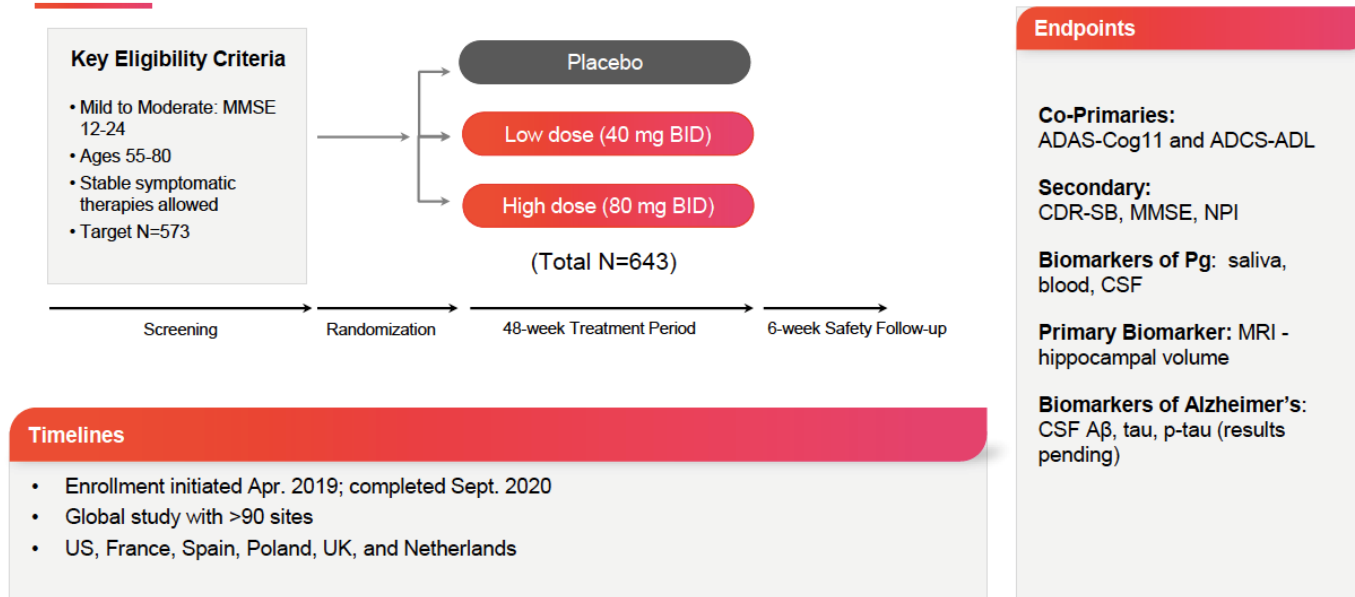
Key Eligibility Criteria

• Mild to Moderate: MMSE 12-24
• Ages 55-80
• Stable symptomatic therapies allowed
• Target N=573

Placebo

Low dose (40 mg BID)

High dose (80 mg BID)

(Total N=643)

Screening

Randomization

48-week Treatment Period

6-week Safety Follow-up

Endpoints

Co-Primaries:
ADAS-Cog11 and ADCS-ADL

Secondary:
CDR-SB, MMSE, NPI

Biomarkers of Pg: saliva, blood, CSF

Primary Biomarker: MRI - hippocampal volume

Biomarkers of Alzheimer's: CSF Aβ, tau, p-tau (results pending)

Timelines

• Enrollment initiated Apr. 2019; completed Sept. 2020
• Global study with >90 sites
• US, France, Spain, Poland, UK, and Netherlands